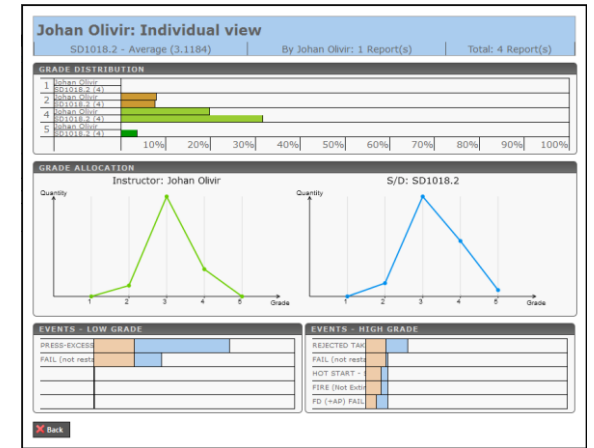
Johan Olivir: Individual view

SD1018.2 - Average (3.1184) | By Johan Olivir: 1 Report(s) | Total: 4 Report(s)

GRADE DISTRIBUTION

1 Johan Olivir
SD1018.2 (4)
2 Johan Olivir
SD1018.2 (4)
4 Johan Olivir
SD1018.2 (4)
5 Johan Olivir
SD1018.2 (4)

10% 20% 30% 40% 50% 60% 70% 80% 90% 100%

GRADE ALLOCATION

Instructor: Johan Olivir

Quantity

1 2 3 4 5 Grade

S/D: SD1018.2

Quantity

1 2 3 4 5 Grade

EVENTS - LOW GRADE

PRESS-EXCESS
FAIL (not resta

EVENTS - HIGH GRADE

REJECTED TAK
FAIL (not resta
HOT START -
FIRE (Not Extin
FD (+AP) FAIL

Back